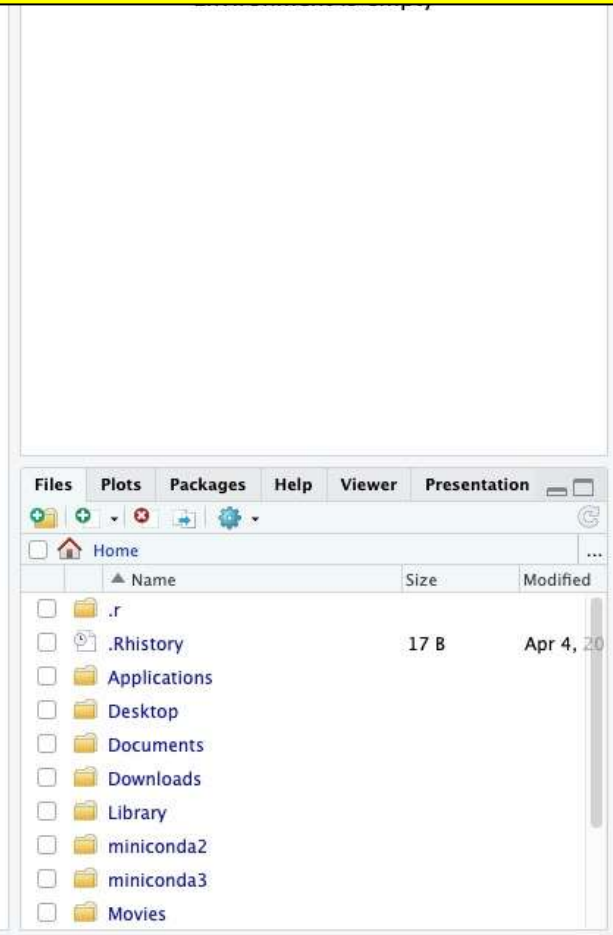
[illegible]

Files Plots Packages Help Viewer Presentation

Home ...

| | Name | Size | Modified |
|---|---|---|---|
| | .r | | |
| | .Rhistory | 17 B | Apr 4, 20 |
| | Applications | | |
| | Desktop | | |
| | Documents | | |
| | Downloads | | |
| | Library | | |
| | miniconda2 | | |
| | miniconda3 | | |
| | Movies | | |